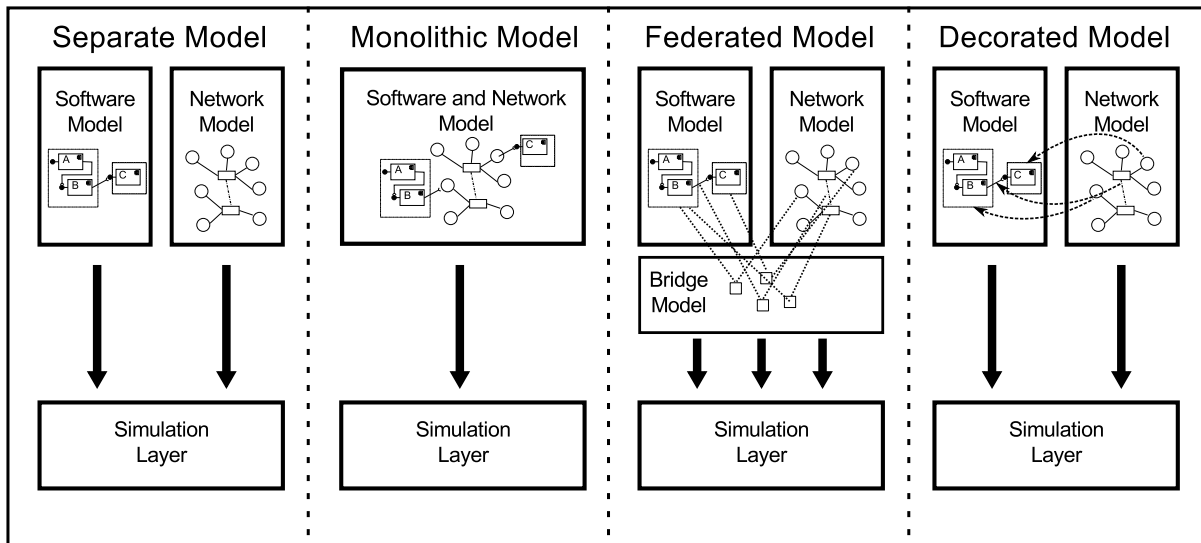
Separate Model

Software Model

A

B

C

Network Model

Simulation Layer

Monolithic Model

Software and Network Model

A

B

C

Simulation Layer

Federated Model

Software Model

A

B

C

Network Model

Bridge Model

Simulation Layer

Decorated Model

Software Model

A

B

C

Network Model

Simulation Layer